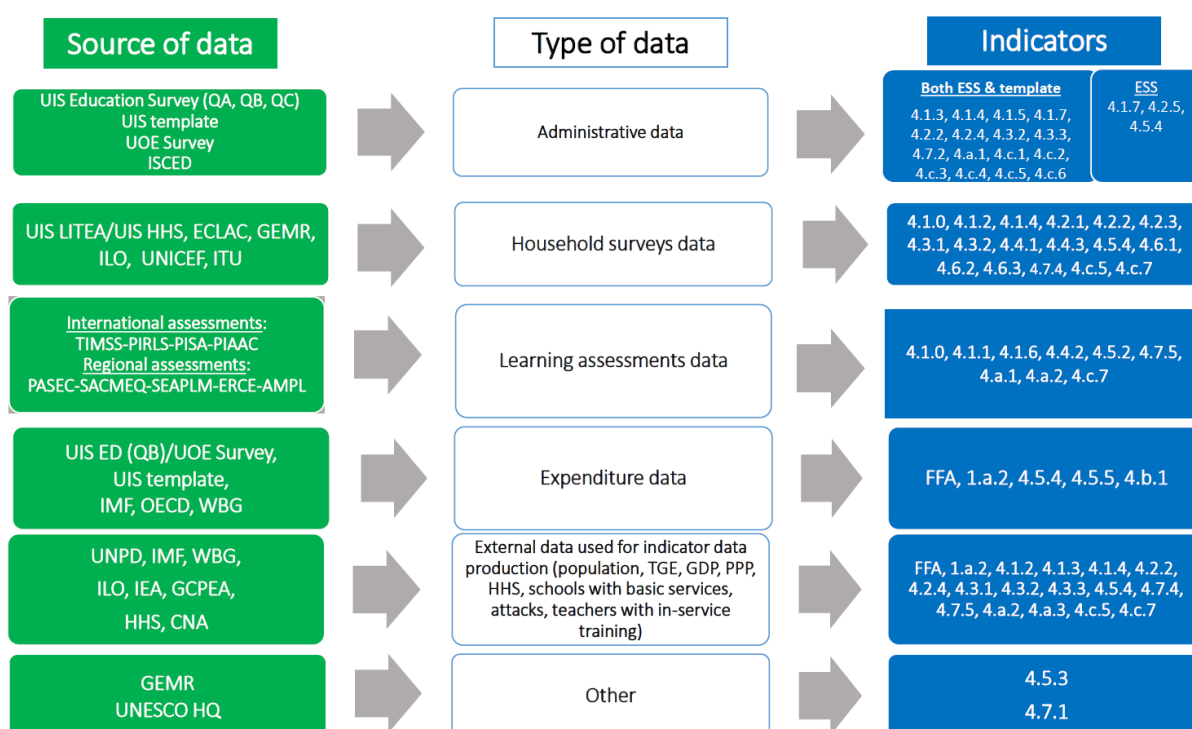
Source of data

Type of data

Indicators

UIS Education Survey (QA, QB, QC)
UIS template
UOE Survey
ISCED

Administrative data

Both ESS & template
4.1.3, 4.1.4, 4.1.5, 4.1.7, 4.2.2, 4.2.4, 4.3.2, 4.3.3, 4.7.2, 4.a.1, 4.c.1, 4.c.2, 4.c.3, 4.c.4, 4.c.5, 4.c.6

ESS
4.1.7, 4.2.5, 4.5.4

UIS LITEA/UIS HHS, ECLAC, GEMR, ILO, UNICEF, ITU

Household surveys data

4.1.0, 4.1.2, 4.1.4, 4.2.1, 4.2.2, 4.2.3, 4.3.1, 4.3.2, 4.4.1, 4.4.3, 4.5.4, 4.6.1, 4.6.2, 4.6.3, 4.7.4, 4.c.5, 4.c.7

International assessments:
TIMSS-PIRLS-PISA-PIAAC
Regional assessments:
PASEC-SACMEQ-SEAPLM-ERCE-AMPL

Learning assessments data

4.1.0, 4.1.1, 4.1.6, 4.4.2, 4.5.2, 4.7.5, 4.a.1, 4.a.2, 4.c.7

UIS ED (QB)/UOE Survey,
UIS template,
IMF, OECD, WBG

Expenditure data

FFA, 1.a.2, 4.5.4, 4.5.5, 4.b.1

UNPD, IMF, WBG,
ILO, IEA, GCPEA,
HHS, CNA

External data used for indicator data production (population, TGE, GDP, PPP, HHS, schools with basic services, attacks, teachers with in-service training)

FFA, 1.a.2, 4.1.2, 4.1.3, 4.1.4, 4.2.2, 4.2.4, 4.3.1, 4.3.2, 4.3.3, 4.5.4, 4.7.4, 4.7.5, 4.a.2, 4.a.3, 4.c.5, 4.c.7

GEMR
UNESCO HQ

Other

4.5.3
4.7.1